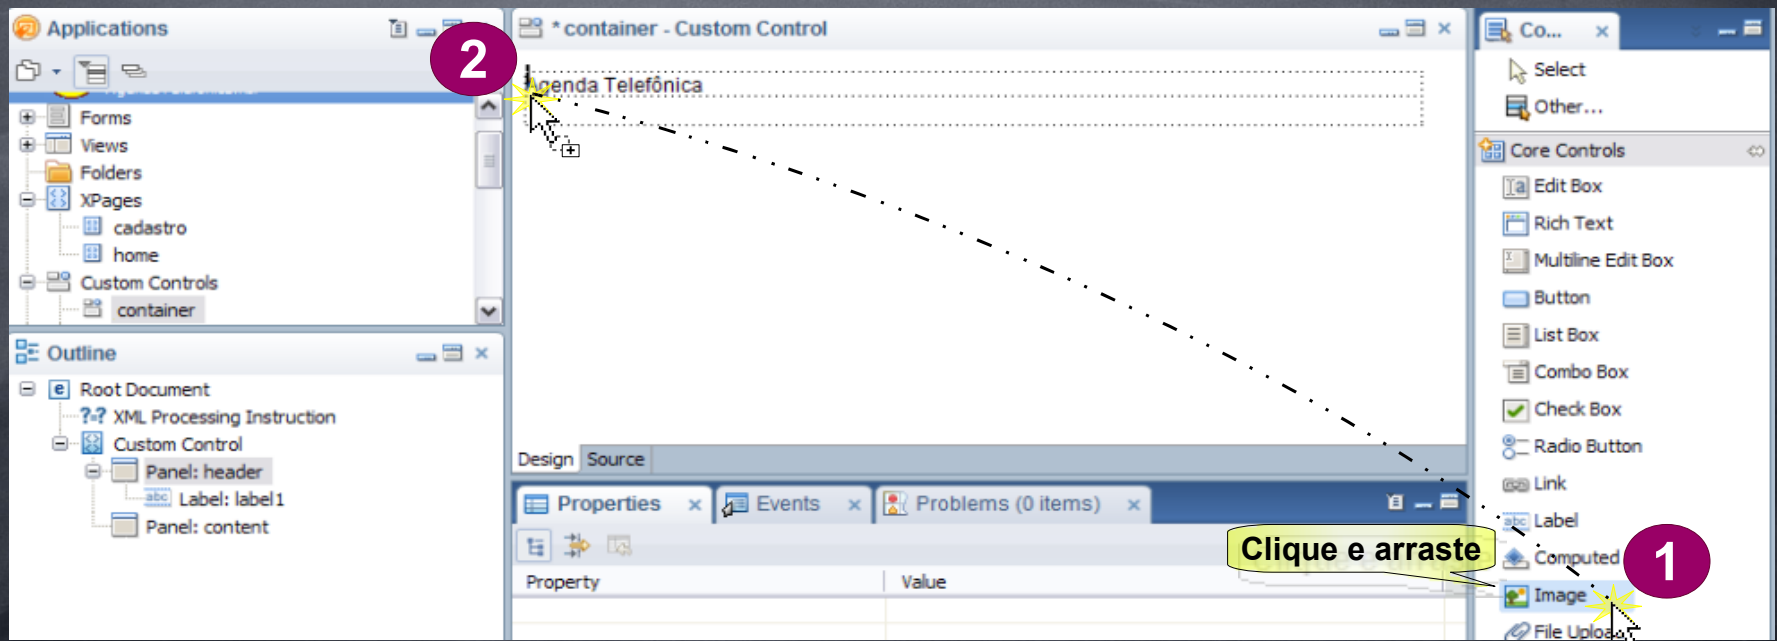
Applications

Forms
Views
Folders
XPages
cadastro
home
Custom Controls
container

Outline

Root Document
XML Processing Instruction
Custom Control
Panel: header
Label: label1
Panel: content

2

*container - Custom Control

Agenda Telefônica

Design Source

Properties × Events × Problems (0 items) ×

Property Value

Co... ×

Select
Other...

Core Controls
Edit Box
Rich Text
Multiline Edit Box
Button
List Box
Combo Box
Check Box
Radio Button
Link
Label
Computed
Image
File Upload

Clique e arraste

1